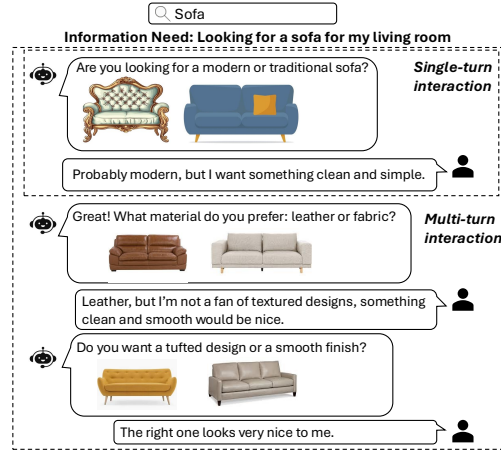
Sofa

Information Need: Looking for a sofa for my living room

Are you looking for a modern or traditional sofa?

Single-turn interaction

Probably modern, but I want something clean and simple.

Great! What material do you prefer: leather or fabric?

Multi-turn interaction

Leather, but I'm not a fan of textured designs, something clean and smooth would be nice.

Do you want a tufted design or a smooth finish?

The right one looks very nice to me.